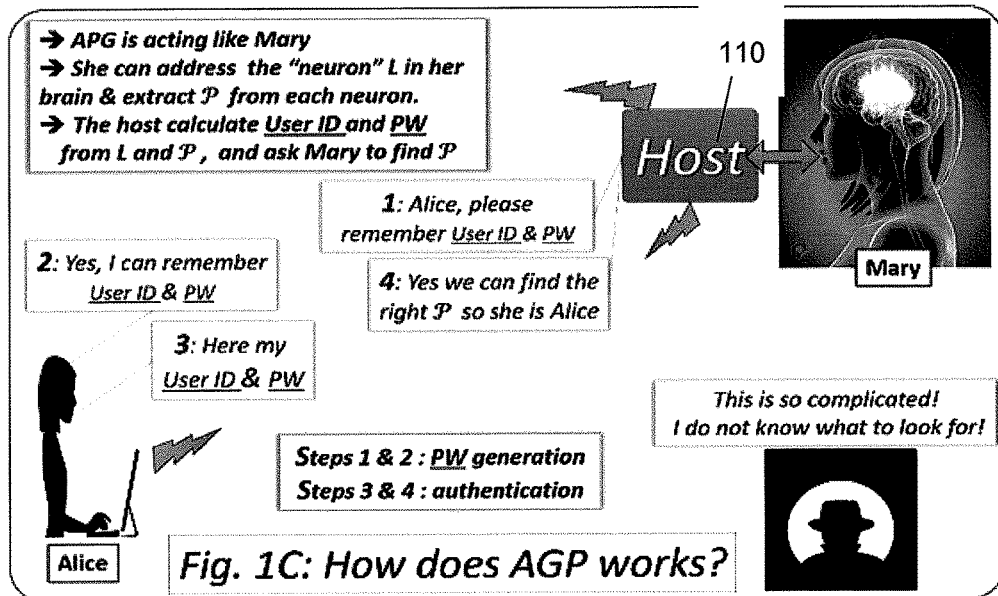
→ APG is acting like Mary
→ She can address the "neuron" L in her brain & extract $\mathcal{P}$ from each neuron.
→ The host calculate User ID and PW from L and $\mathcal{P}$, and ask Mary to find $\mathcal{P}$

110

Host

Mary

1: Alice, please remember User ID & PW

2: Yes, I can remember User ID & PW

4: Yes we can find the right $\mathcal{P}$ so she is Alice

3: Here my User ID & PW

This is so complicated! I do not know what to look for!

Steps 1 & 2 : PW generation
Steps 3 & 4 : authentication

Alice

Fig. 1C: How does AGP works?